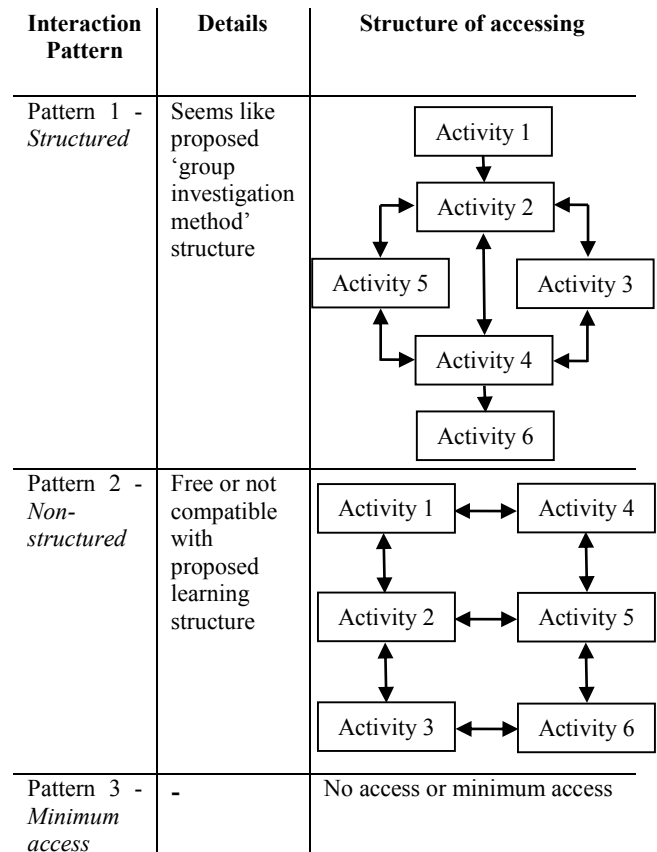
| Interaction Pattern | Details | Structure of accessing |
|---|---|---|
| Pattern 1 - *Structured* | Seems like proposed 'group investigation method' structure | Activity 1<br>Activity 2<br>Activity 5<br>Activity 3<br>Activity 4<br>Activity 6 |
| Pattern 2 - *Non-structured* | Free or not compatible with proposed learning structure | Activity 1<br>Activity 4<br>Activity 2<br>Activity 5<br>Activity 3<br>Activity 6 |
| Pattern 3 - *Minimum access* | - | No access or minimum access |